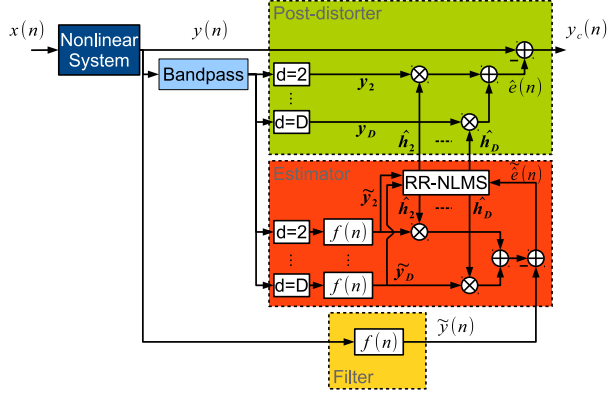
$x(n)$

Nonlinear System

$y(n)$

Post-distorter

$y_c(n)$

Bandpass

d=2

$\vdots$

d=D

$\boldsymbol{y_2}$

$\boldsymbol{y_D}$

$\hat{e}(n)$

$\hat{\boldsymbol{h}}_2$

$\hat{\boldsymbol{h}}_D$

Estimator

$\tilde{\hat{e}}(n)$

$\tilde{\boldsymbol{y}}_2$

RR-NLMS

$\hat{\boldsymbol{h}}_2$

$\hat{\boldsymbol{h}}_D$

d=2

$f(n)$

$\vdots$

d=D

$f(n)$

$\tilde{\boldsymbol{y}}_D$

$\tilde{y}(n)$

$f(n)$

Filter